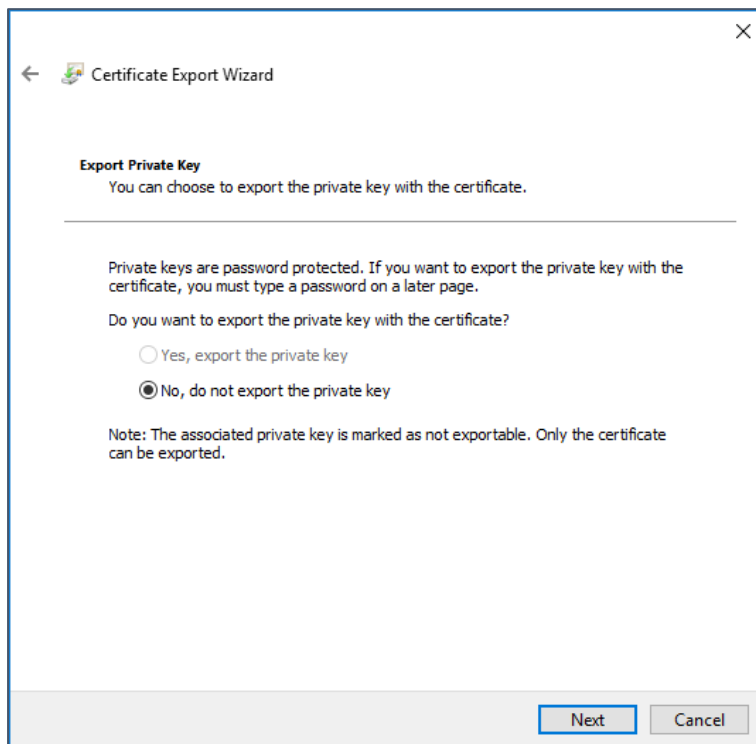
Certificate Export Wizard

Export Private Key
You can choose to export the private key with the certificate.

Private keys are password protected. If you want to export the private key with the certificate, you must type a password on a later page.

Do you want to export the private key with the certificate?

Yes, export the private key

No, do not export the private key

Note: The associated private key is marked as not exportable. Only the certificate can be exported.

Next Cancel